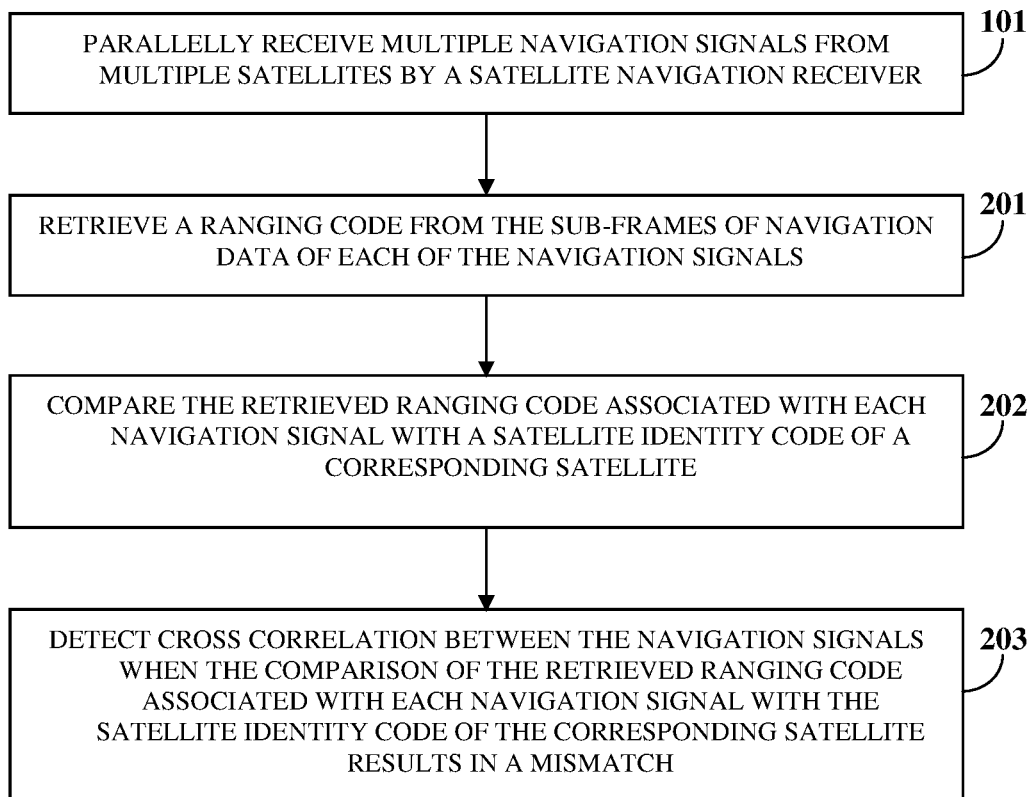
PARALLELLY RECEIVE MULTIPLE NAVIGATION SIGNALS FROM MULTIPLE SATELLITES BY A SATELLITE NAVIGATION RECEIVER

101

RETRIEVE A RANGING CODE FROM THE SUB-FRAMES OF NAVIGATION DATA OF EACH OF THE NAVIGATION SIGNALS

201

COMPARE THE RETRIEVED RANGING CODE ASSOCIATED WITH EACH NAVIGATION SIGNAL WITH A SATELLITE IDENTITY CODE OF A CORRESPONDING SATELLITE

202

DETECT CROSS CORRELATION BETWEEN THE NAVIGATION SIGNALS WHEN THE COMPARISON OF THE RETRIEVED RANGING CODE ASSOCIATED WITH EACH NAVIGATION SIGNAL WITH THE SATELLITE IDENTITY CODE OF THE CORRESPONDING SATELLITE RESULTS IN A MISMATCH

203